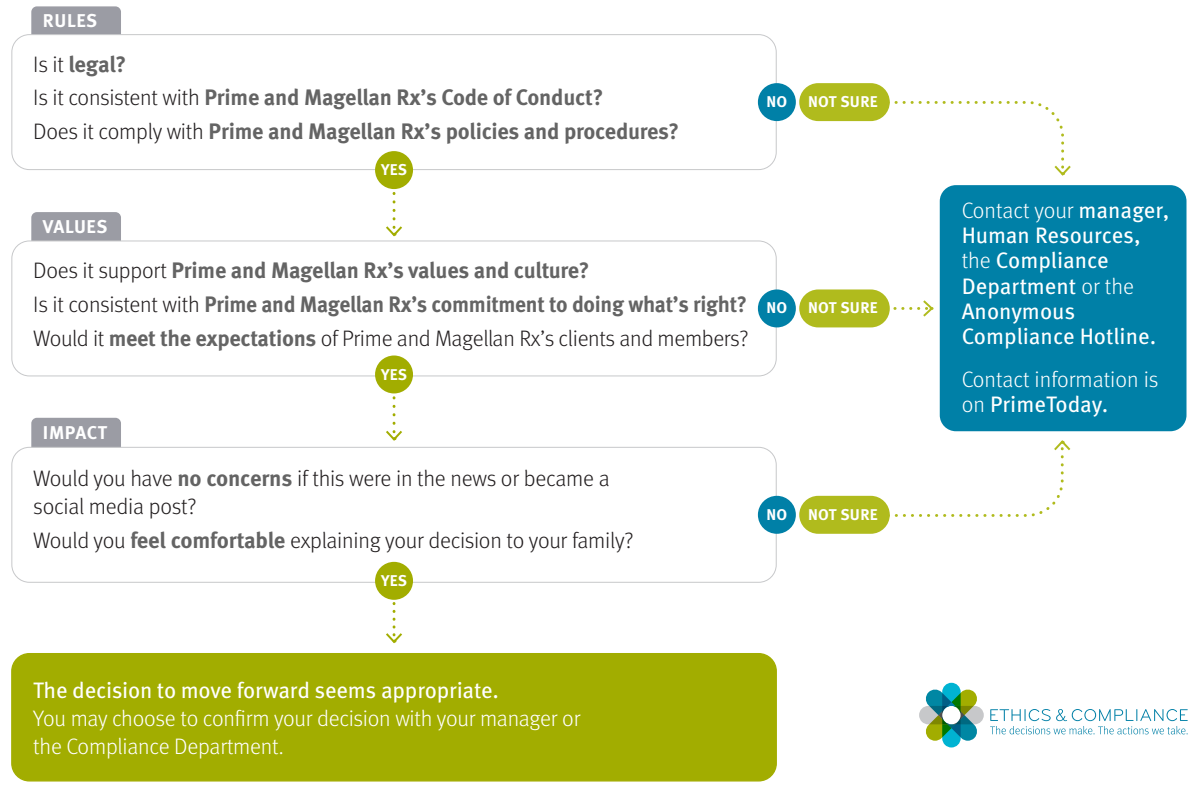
RULES

Is it legal?

Is it consistent with Prime and Magellan Rx's Code of Conduct?

Does it comply with Prime and Magellan Rx's policies and procedures?

NO NOT SURE

YES

VALUES

Does it support Prime and Magellan Rx's values and culture?

Is it consistent with Prime and Magellan Rx's commitment to doing what's right?

Would it meet the expectations of Prime and Magellan Rx's clients and members?

NO NOT SURE

YES

IMPACT

Would you have no concerns if this were in the news or became a social media post?

Would you feel comfortable explaining your decision to your family?

NO NOT SURE

YES

Contact your manager, Human Resources, the Compliance Department or the Anonymous Compliance Hotline.

Contact information is on PrimeToday.

The decision to move forward seems appropriate.
You may choose to confirm your decision with your manager or the Compliance Department.

ETHICS & COMPLIANCE
The decisions we make. The actions we take.